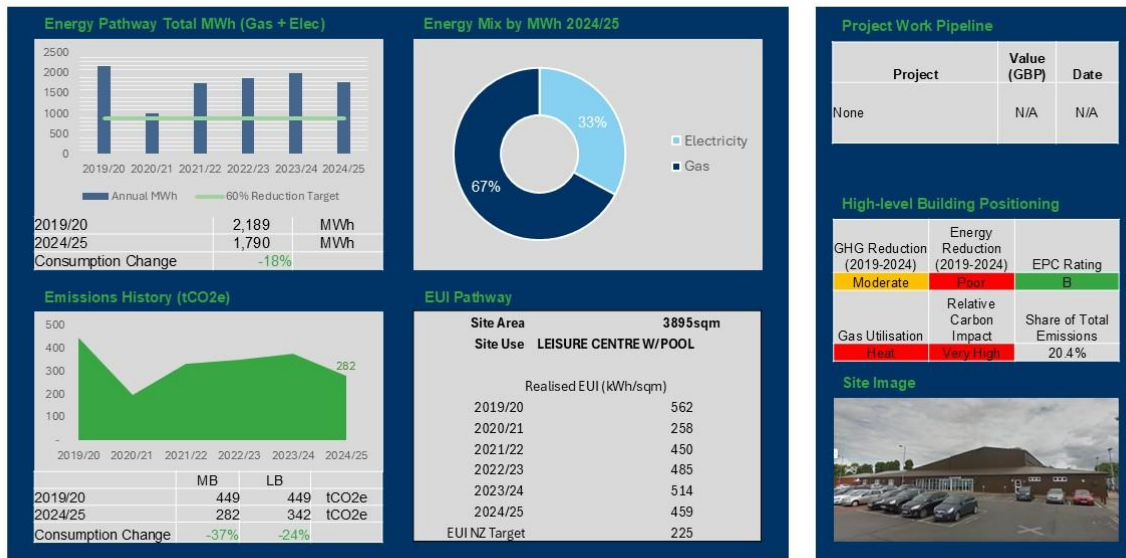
Energy Pathway Total MWh (Gas + Elec)

2500
2000
1500
1000
500
0

2019/20 2020/21 2021/22 2022/23 2023/24 2024/25

Annual MWh 60% Reduction Target

| | | |
|---|---|---|
| 2019/20 | 2,189 | MWh |
| 2024/25 | 1,790 | MWh |
| Consumption Change | -18% | |

Energy Mix by MWh 2024/25

33%
67%

Electricity
Gas

Emissions History (tCO2e)

500
400
300
200
100
-

282

2019/20 2020/21 2021/22 2022/23 2023/24 2024/25

| | MB | LB | |
|---|---|---|---|
| 2019/20 | 449 | 449 | tCO2e |
| 2024/25 | 282 | 342 | tCO2e |
| Consumption Change | -37% | -24% | |

EUI Pathway

| | |
|---|---|
| Site Area | 3895sqm |
| Site Use | LEISURE CENTRE W/POOL |

Realised EUI (kWh/sqm)

| | |
|---|---|
| 2019/20 | 562 |
| 2020/21 | 258 |
| 2021/22 | 450 |
| 2022/23 | 485 |
| 2023/24 | 514 |
| 2024/25 | 459 |
| EUI NZ Target | 225 |

Project Work Pipeline

| Project | Value (GBP) | Date |
|---|---|---|
| None | N/A | N/A |

High-level Building Positioning

| GHG Reduction (2019-2024) | Energy Reduction (2019-2024) | EPC Rating |
|---|---|---|
| Moderate | Poor | B |
| Gas Utilisation | Relative Carbon Impact | Share of Total Emissions |
| Heat | Very High | 20.4% |

Site Image